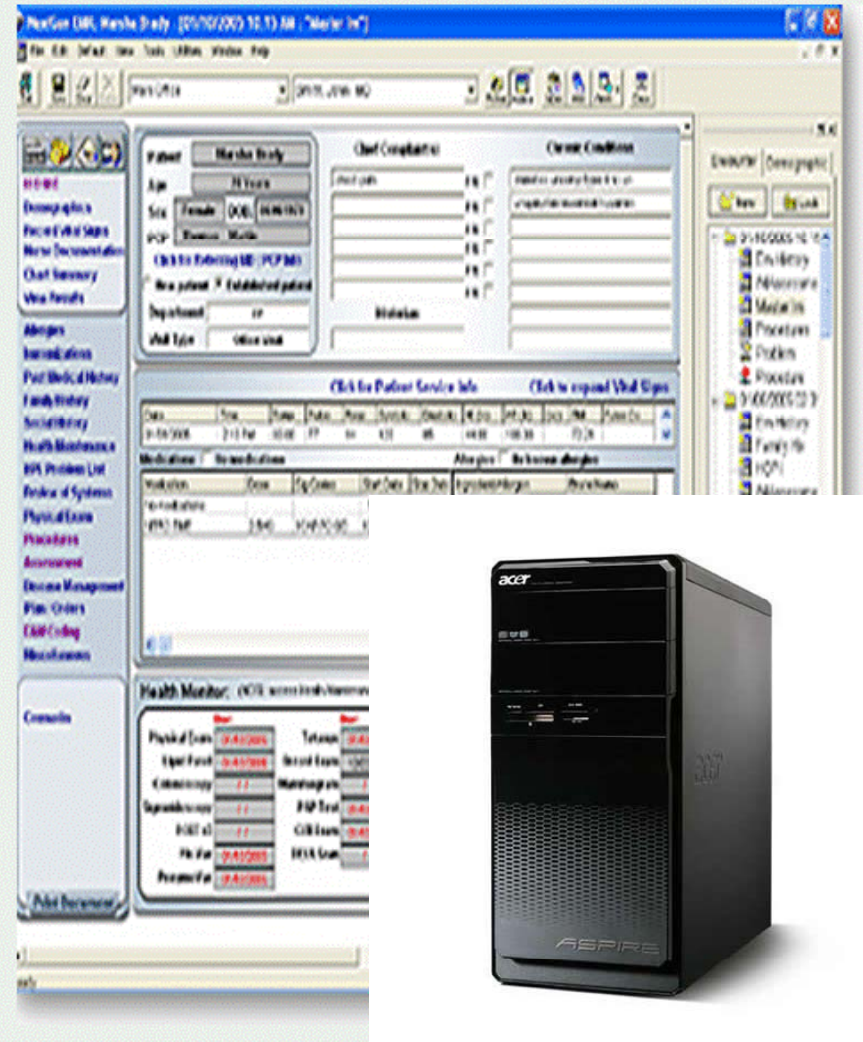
NextGen EHR, Marsha Brady [01/10/2007 10:13 AM : "Master Im"]

File Edit Default View Tools Utilities Window Help

Main Office

Chief Complaint(s)

Current Condition

Patient Marsha Brady

Age

Sex Female DOB

PCP

Click for Referring MD / PCP Info

New patient Established patient

Visit Type Office Visit

Historian

HOME

Demographics

Record Vital Signs

Nurse Documentation

Chart Summary

View Results

Allergies

Immunizations

Past Medical History

Family History

Social History

Health Maintenance

HPI Problem List

Review of Systems

Physical Exam

Procedures

Assessment

Disease Management

Plan: Orders

E&M Coding

Miscellaneous

Counselin

Click for Patient Service Info

Click to expand Vital Signs

Medications

Allergies No known allergies

Health Monitor:

Physical Exam

Lipid Panel

Tetanus

Rectal Exam

Mammogram

PAP Test

Flu Vac

Pneumo Vac

Print Document

Encounter Demographic

New Lock

Pain History

Master Im

Procedures

Problem

Family Hx

HOPI

acer

ASPIRE

acer